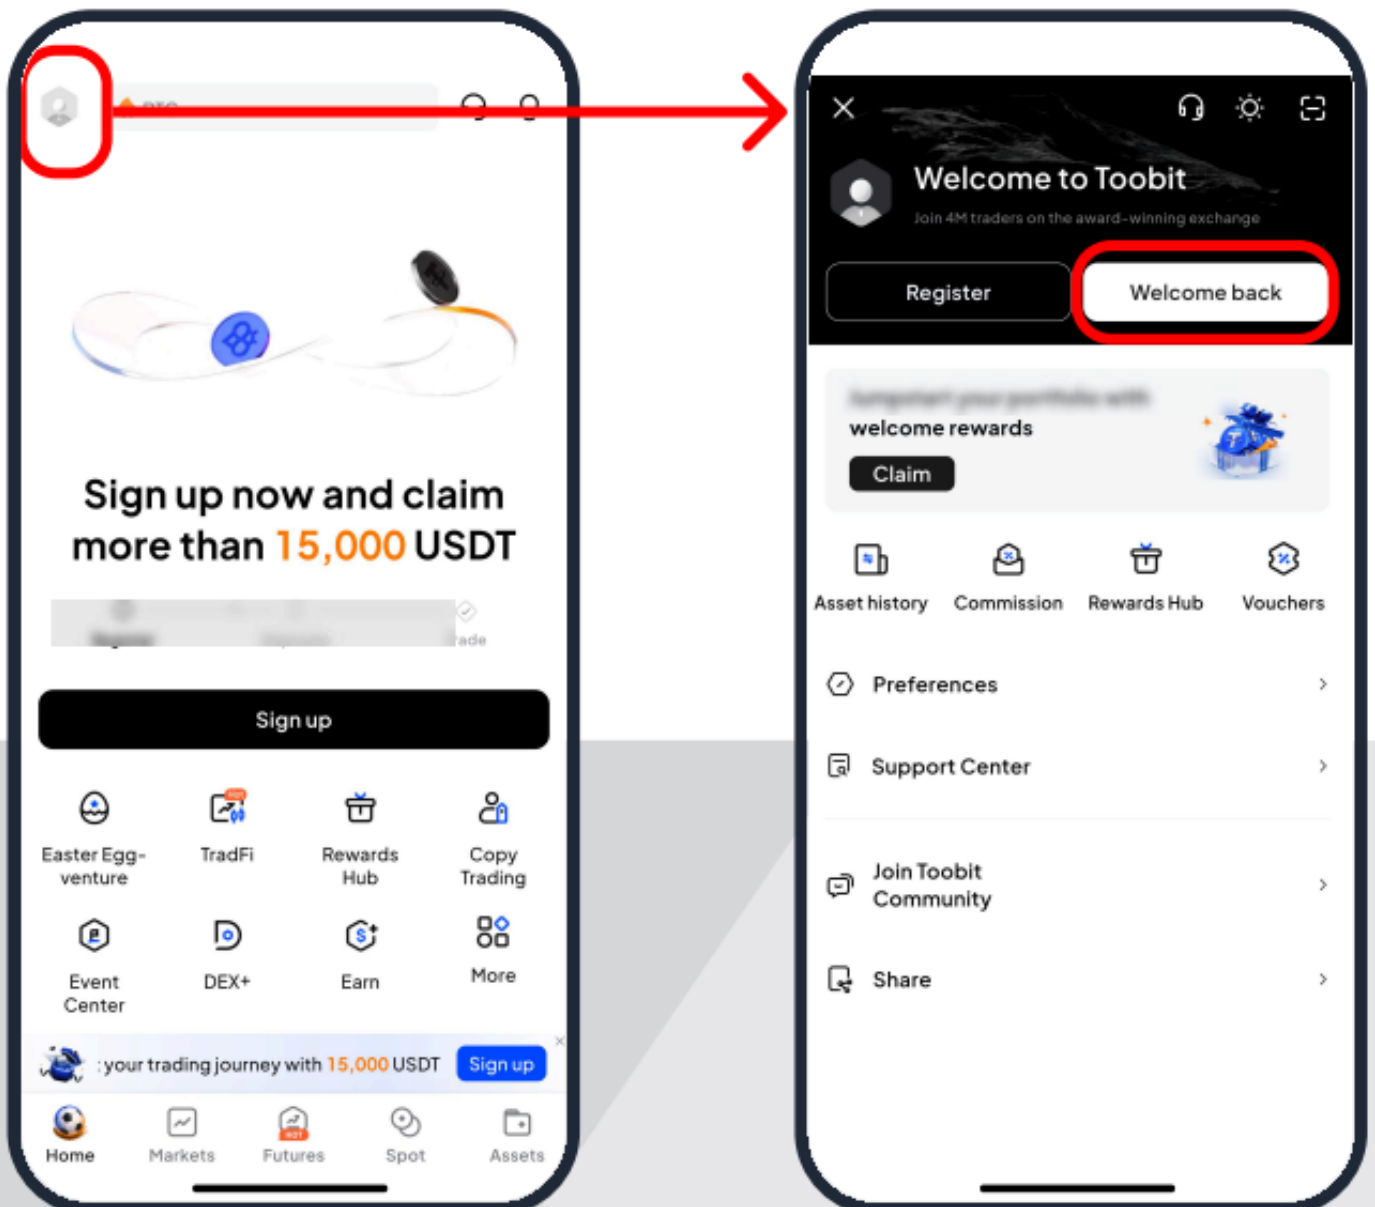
Sign up now and claim more than 15,000 USDT

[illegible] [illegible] rade

Sign up

Easter Egg-venture
TradFi
Rewards Hub
Copy Trading
Event Center
DEX+
Earn
More

:your trading journey with 15,000 USDT Sign up

Home
Markets
Futures
Spot
Assets

Welcome to Toobit
Join 4M traders on the award-winning exchange

Register
Welcome back

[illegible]
welcome rewards
Claim

Asset history
Commission
Rewards Hub
Vouchers

Preferences
Support Center
Join Toobit Community
Share